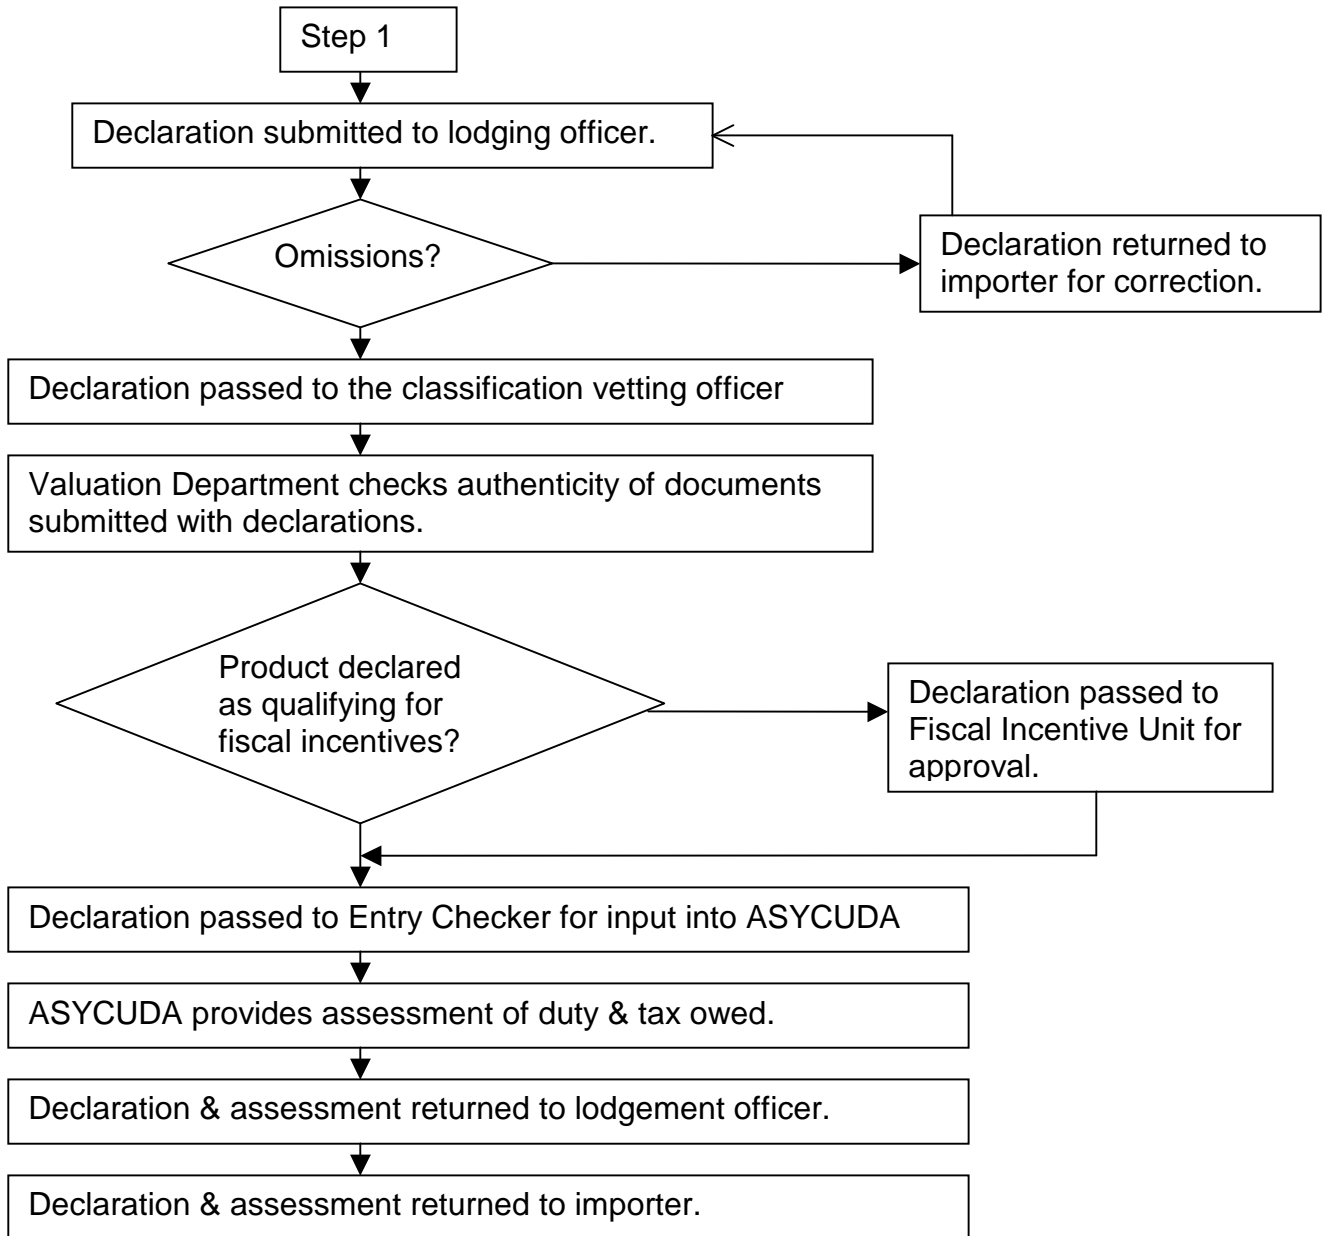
Step 1

Declaration submitted to lodging officer.

Omissions?

Declaration returned to importer for correction.

Declaration passed to the classification vetting officer

Valuation Department checks authenticity of documents submitted with declarations.

Product declared as qualifying for fiscal incentives?

Declaration passed to Fiscal Incentive Unit for approval.

Declaration passed to Entry Checker for input into ASYCUDA

ASYCUDA provides assessment of duty & tax owed.

Declaration & assessment returned to lodgement officer.

Declaration & assessment returned to importer.